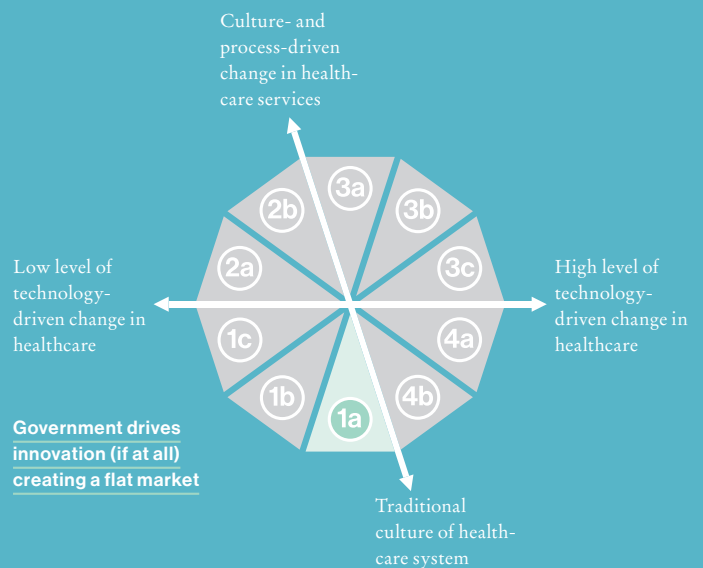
Culture- and process-driven change in healthcare services

Low level of technology-driven change in healthcare

High level of technology-driven change in healthcare

3a
2b
3b
2a
3c
1c
4a
1b
4b
1a

Government drives innovation (if at all) creating a flat market

Traditional culture of healthcare system